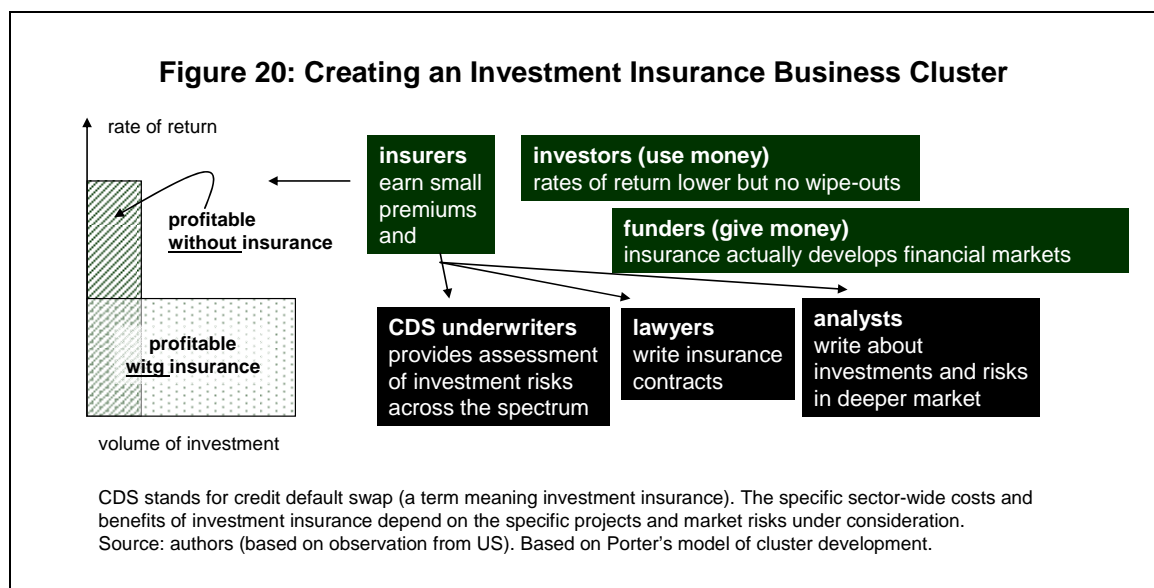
Figure 20: Creating an Investment Insurance Business Cluster

rate of return

profitable without insurance

profitable witg insurance

volume of investment

insurers earn small premiums and

investors (use money) rates of return lower but no wipe-outs

funders (give money) insurance actually develops financial markets

CDS underwriters provides assessment of investment risks across the spectrum

lawyers write insurance contracts

analysts write about investments and risks in deeper market

CDS stands for credit default swap (a term meaning investment insurance). The specific sector-wide costs and benefits of investment insurance depend on the specific projects and market risks under consideration. Source: authors (based on observation from US). Based on Porter's model of cluster development.